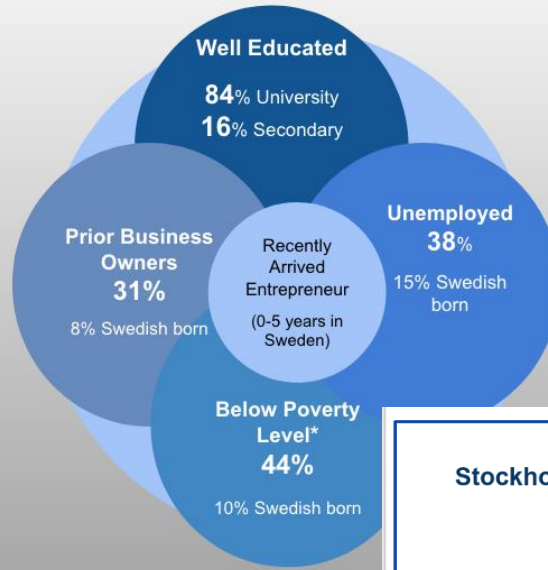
Well Educated

84% University
16% Secondary

Prior Business Owners
31%

8% Swedish born

Recently Arrived Entrepreneur

(0-5 years in Sweden)

Unemployed
38%

15% Swedish born

Below Poverty Level*
44%

10% Swedish born

Stockho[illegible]